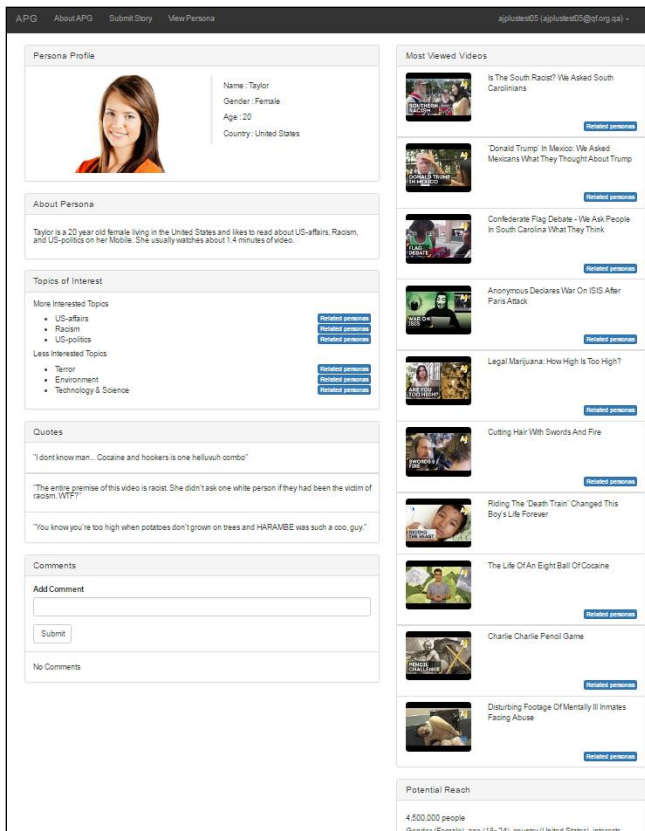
APG About APG Submit Story View Persona

ajplustest05 (ajplustest05@qf.org.qa)

Persona Profile

Name : Taylor
Gender : Female
Age : 20
Country : United States

About Persona

Taylor is a 20 year old female living in the United States and likes to read about US-affairs, Racism, and US-politics on her Mobile. She usually watches about 1.4 minutes of video.

Topics of Interest

More Interested Topics
- US-affairs Related personas
- Racism Related personas
- US-politics Related personas

Less Interested Topics
- Terror Related personas
- Environment Related personas
- Technology & Science Related personas

Quotes

"I dont know man... Cocaine and hookers is one helluvuh combo"

"The entire premise of this video is racist. She didn't ask one white person if they had been the victim of racism. WTF?"

"You know you're too high when potatoes don't grown on trees and HARAMBE was such a coo, guy."

Comments

Add Comment

Submit

No Comments

Most Viewed Videos

SOUTHERN RACISM
Is The South Racist? We Asked South Carolinians

DONALD TRUMP IN MEXICO
'Donald Trump' In Mexico: We Asked Mexicans What They Thought About Trump
Related personas

FLAG DEBATE
Confederate Flag Debate - We Ask People In South Carolina What They Think
Related personas

WAR ON ISIS
Anonymous Declares War On ISIS After Paris Attack
Related personas

ARE YOU TOO HIGH?
Legal Marijuana: How High Is Too High?
Related personas

SWORDS & FIRE
Cutting Hair With Swords And Fire
Related personas

RIDING THE BEAST
Riding The 'Death Train' Changed This Boy's Life Forever
Related personas

The Life Of An Eight Ball Of Cocaine
Related personas

PENCIL CHALLENGE
Charlie Charlie Pencil Game
Related personas

Disturbing Footage Of Mentally Ill Inmates Facing Abuse
Related personas

Potential Reach

4,500,000 people
Gender:(Female), age:(18-24), country:(United States), interests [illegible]